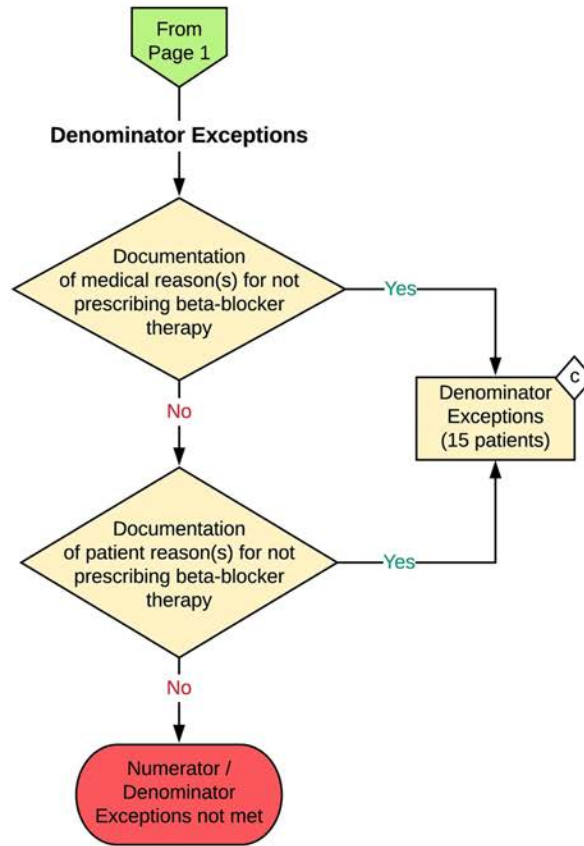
From Page 1

Denominator Exceptions

Documentation of medical reason(s) for not prescribing beta-blocker therapy

Yes

Denominator Exceptions (15 patients)

C

No

Documentation of patient reason(s) for not prescribing beta-blocker therapy

Yes

No

Numerator / Denominator Exceptions not met